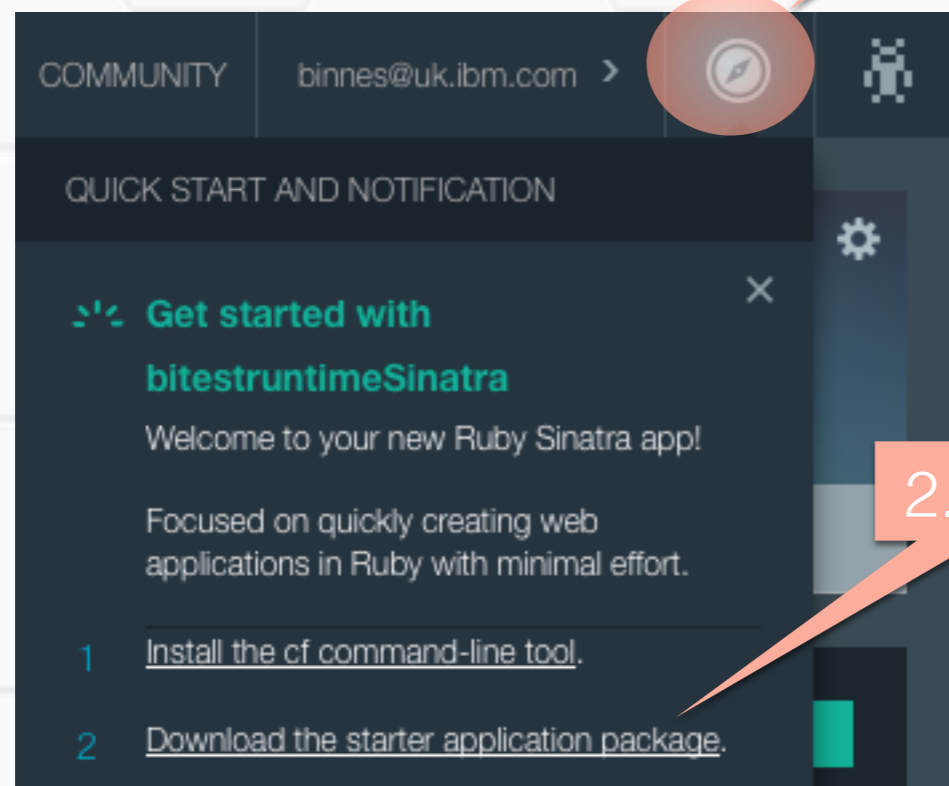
COMMUNITY binnes@uk.ibm.com >

QUICK START AND NOTIFICATION

Get started with bitestruntimeSinatra

Welcome to your new Ruby Sinatra app!

Focused on quickly creating web applications in Ruby with minimal effort.

1 Install the cf command-line tool.

2 Download the starter application package.

2.